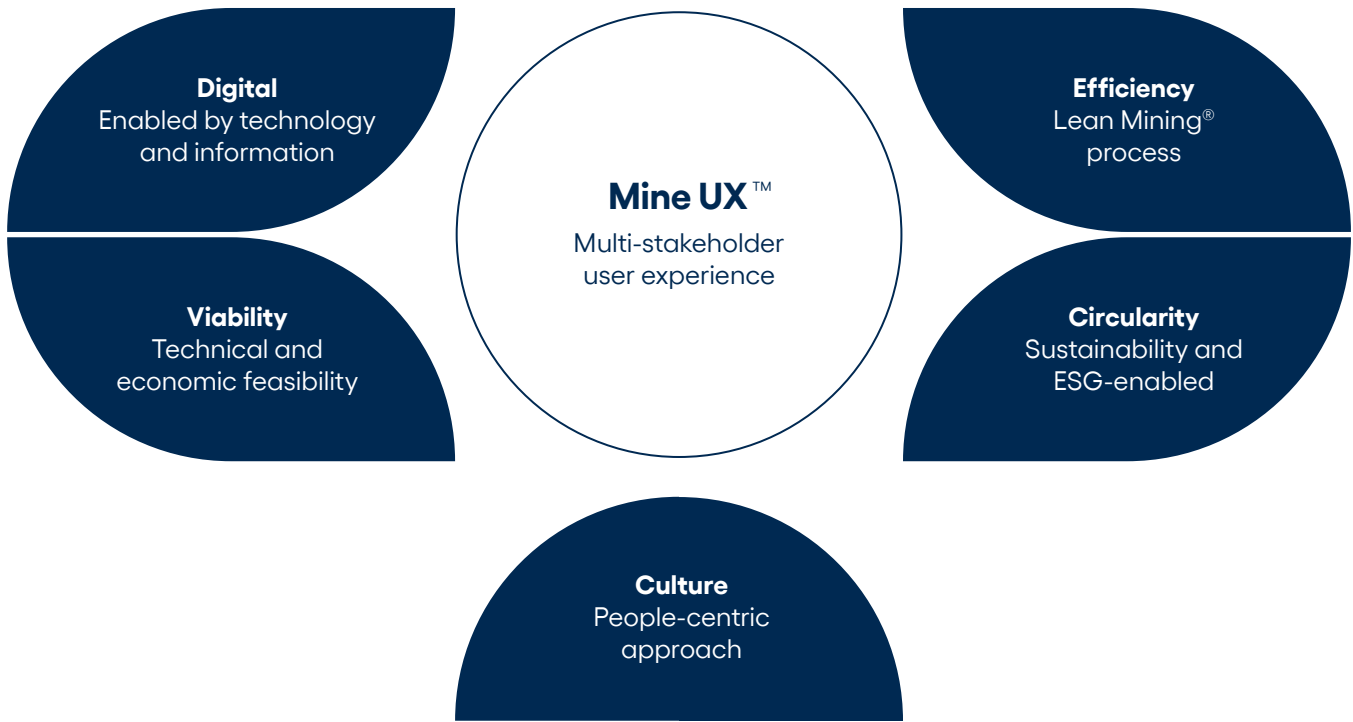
Digital
Enabled by technology and information

Mine UX™
Multi-stakeholder user experience

Efficiency
Lean Mining® process

Viability
Technical and economic feasibility

Circularity
Sustainability and ESG-enabled

Culture
People-centric approach